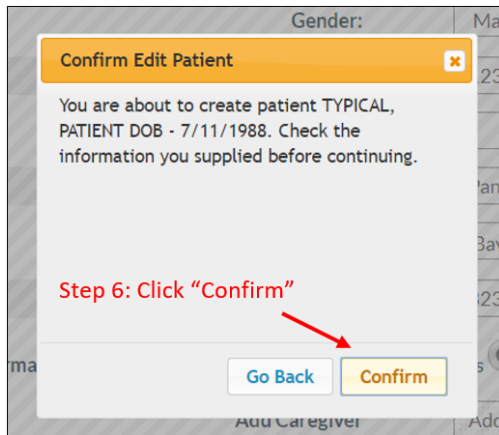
Gender:

Ma

Confirm Edit Patient

×

You are about to create patient TYPICAL, PATIENT DOB - 7/11/1988. Check the information you supplied before continuing.

Step 6: Click “Confirm”

rma

Go Back

Confirm

Add Caregiver